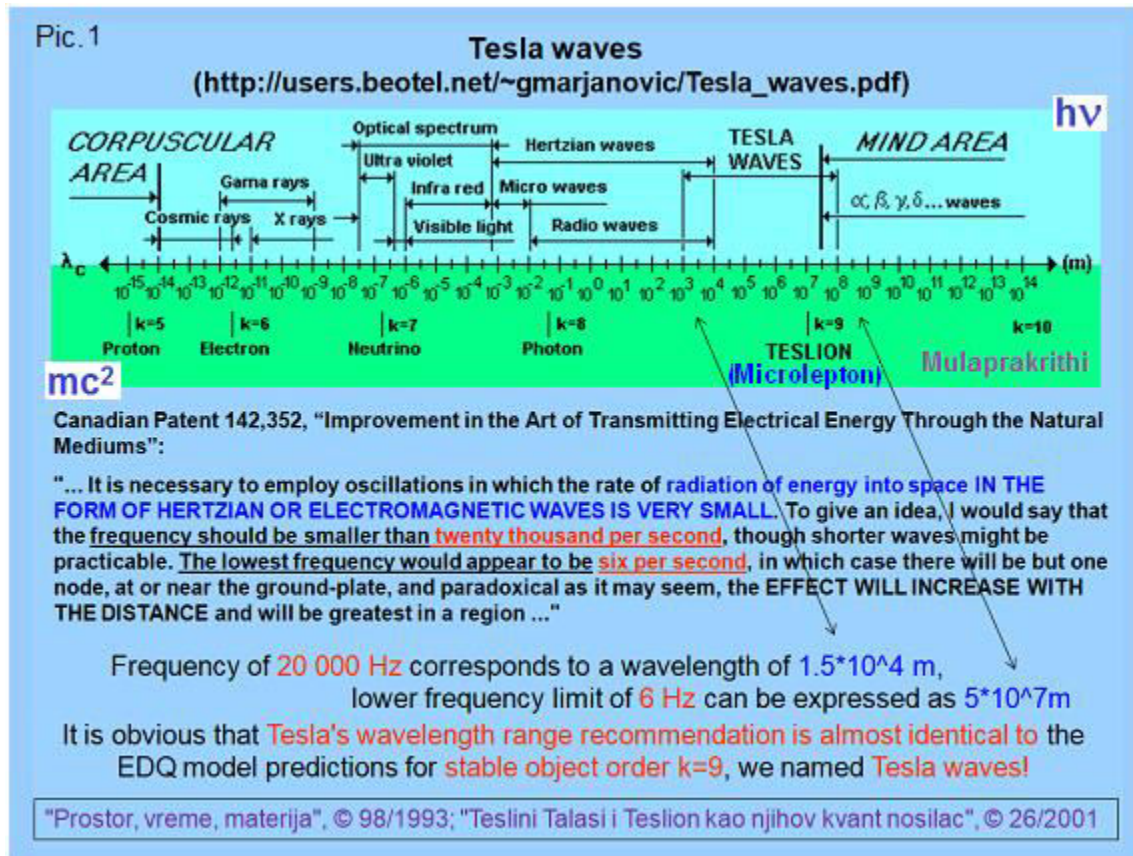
Pic. 1

Tesla waves
(http://users.beotel.net/~gmarjanovic/Tesla_waves.pdf)

hν

CORPUSCULAR AREA

Optical spectrum

Ultra violet

Hertzian waves

TESLA WAVES

MIND AREA

Gama rays

Infra red

Micro waves

$\alpha, \beta, \gamma, \delta$... waves

Cosmic rays

X rays

Visible light

Radio waves

$\lambda_c$

(m)

$10^{-15}$ $10^{-14}$ $10^{-13}$ $10^{-12}$ $10^{-11}$ $10^{-10}$ $10^{-9}$ $10^{-8}$ $10^{-7}$ $10^{-6}$ $10^{-5}$ $10^{-4}$ $10^{-3}$ $10^{-2}$ $10^{-1}$ $10^{0}$ $10^{1}$ $10^{2}$ $10^{3}$ $10^{4}$ $10^{5}$ $10^{6}$ $10^{7}$ $10^{8}$ $10^{9}$ $10^{10}$ $10^{11}$ $10^{12}$ $10^{13}$ $10^{14}$

k=5 Proton

k=6 Electron

k=7 Neutrino

k=8 Photon

k=9 TESLION (Microlepton)

k=10

Mulaprakrithi

mc²

Canadian Patent 142,352, "Improvement in the Art of Transmitting Electrical Energy Through the Natural Mediums":

"... It is necessary to employ oscillations in which the rate of radiation of energy into space IN THE FORM OF HERTZIAN OR ELECTROMAGNETIC WAVES IS VERY SMALL. To give an idea, I would say that the frequency should be smaller than twenty thousand per second, though shorter waves might be practicable. The lowest frequency would appear to be six per second, in which case there will be but one node, at or near the ground-plate, and paradoxical as it may seem, the EFFECT WILL INCREASE WITH THE DISTANCE and will be greatest in a region ..."

Frequency of 20 000 Hz corresponds to a wavelength of 1.5*10^4 m, lower frequency limit of 6 Hz can be expressed as 5*10^7m

It is obvious that Tesla's wavelength range recommendation is almost identical to the EDQ model predictions for stable object order k=9, we named Tesla waves!

"Prostor, vreme, materija", © 98/1993; "Teslini Talasi i Teslion kao njihov kvant nosilac", © 26/2001